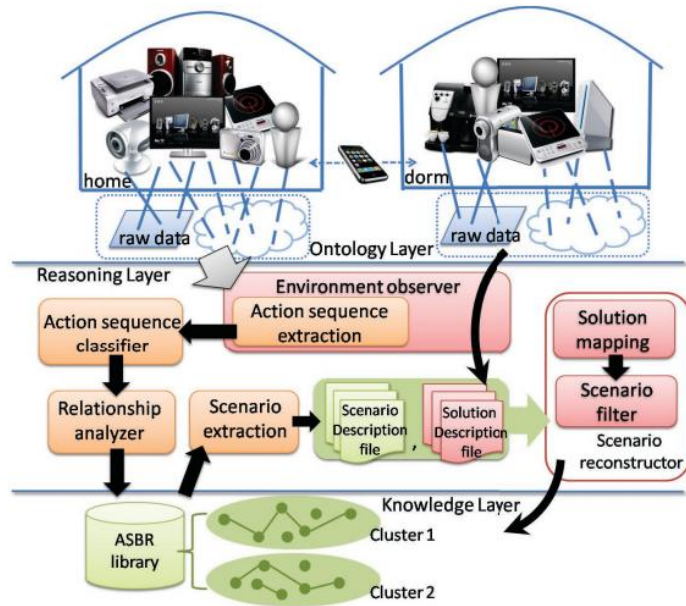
home

dorm

raw data

raw data

Ontology Layer

Reasoning Layer

Environment observer

Action sequence extraction

Action sequence classifier

Solution mapping

Scenario filter

Scenario reconstructor

Relationship analyzer

Scenario extraction

Scenario Description file

,

Solution Description file

Knowledge Layer

ASBR library

Cluster 1

Cluster 2